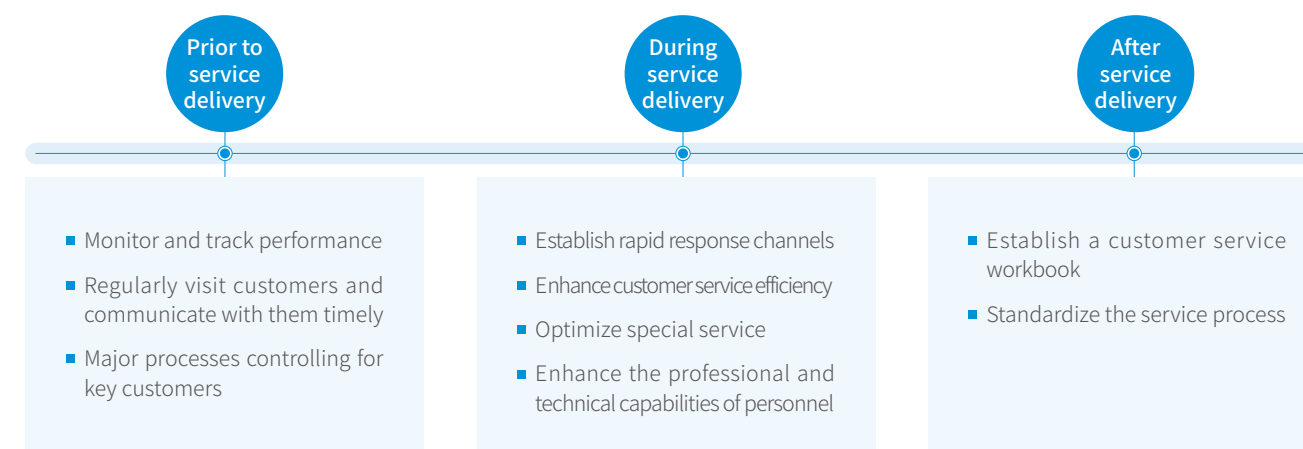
Prior to service delivery

During service delivery

After service delivery

- Monitor and track performance
- Regularly visit customers and communicate with them timely
- Major processes controlling for key customers

- Establish rapid response channels
- Enhance customer service efficiency
- Optimize special service
- Enhance the professional and technical capabilities of personnel

- Establish a customer service workbook
- Standardize the service process